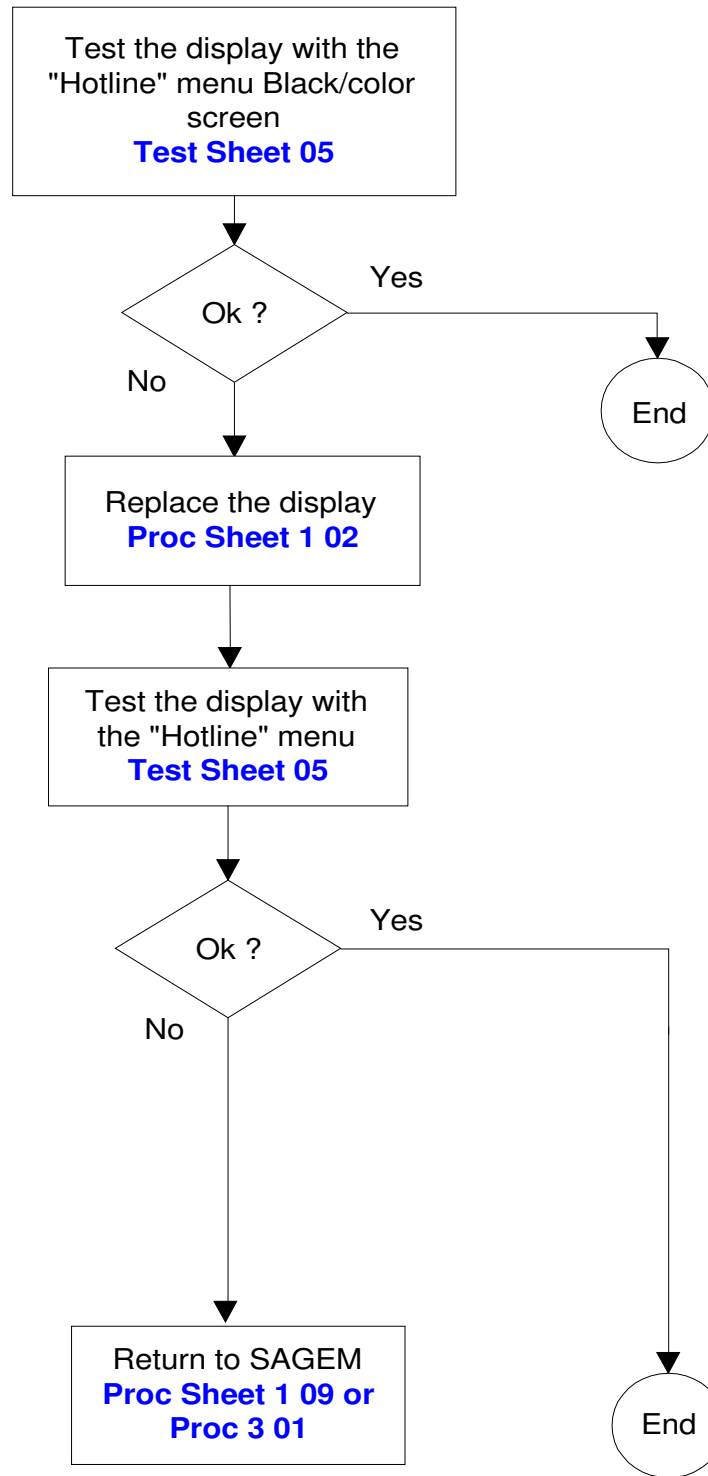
Test the display with the "Hotline" menu Black/color screen
**Test Sheet 05**

Ok ?

Yes

No

End

Replace the display
**Proc Sheet 1 02**

Test the display with the "Hotline" menu
**Test Sheet 05**

Ok ?

Yes

No

Return to SAGEM
**Proc Sheet 1 09 or Proc 3 01**

End